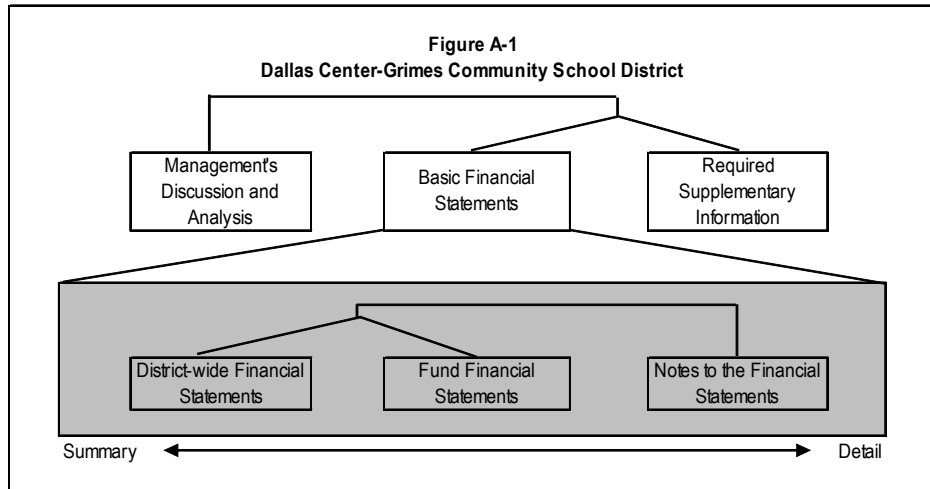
Figure A-1
Dallas Center-Grimes Community School District

Management's Discussion and Analysis

Basic Financial Statements

Required Supplementary Information

District-wide Financial Statements

Fund Financial Statements

Notes to the Financial Statements

Summary

Detail